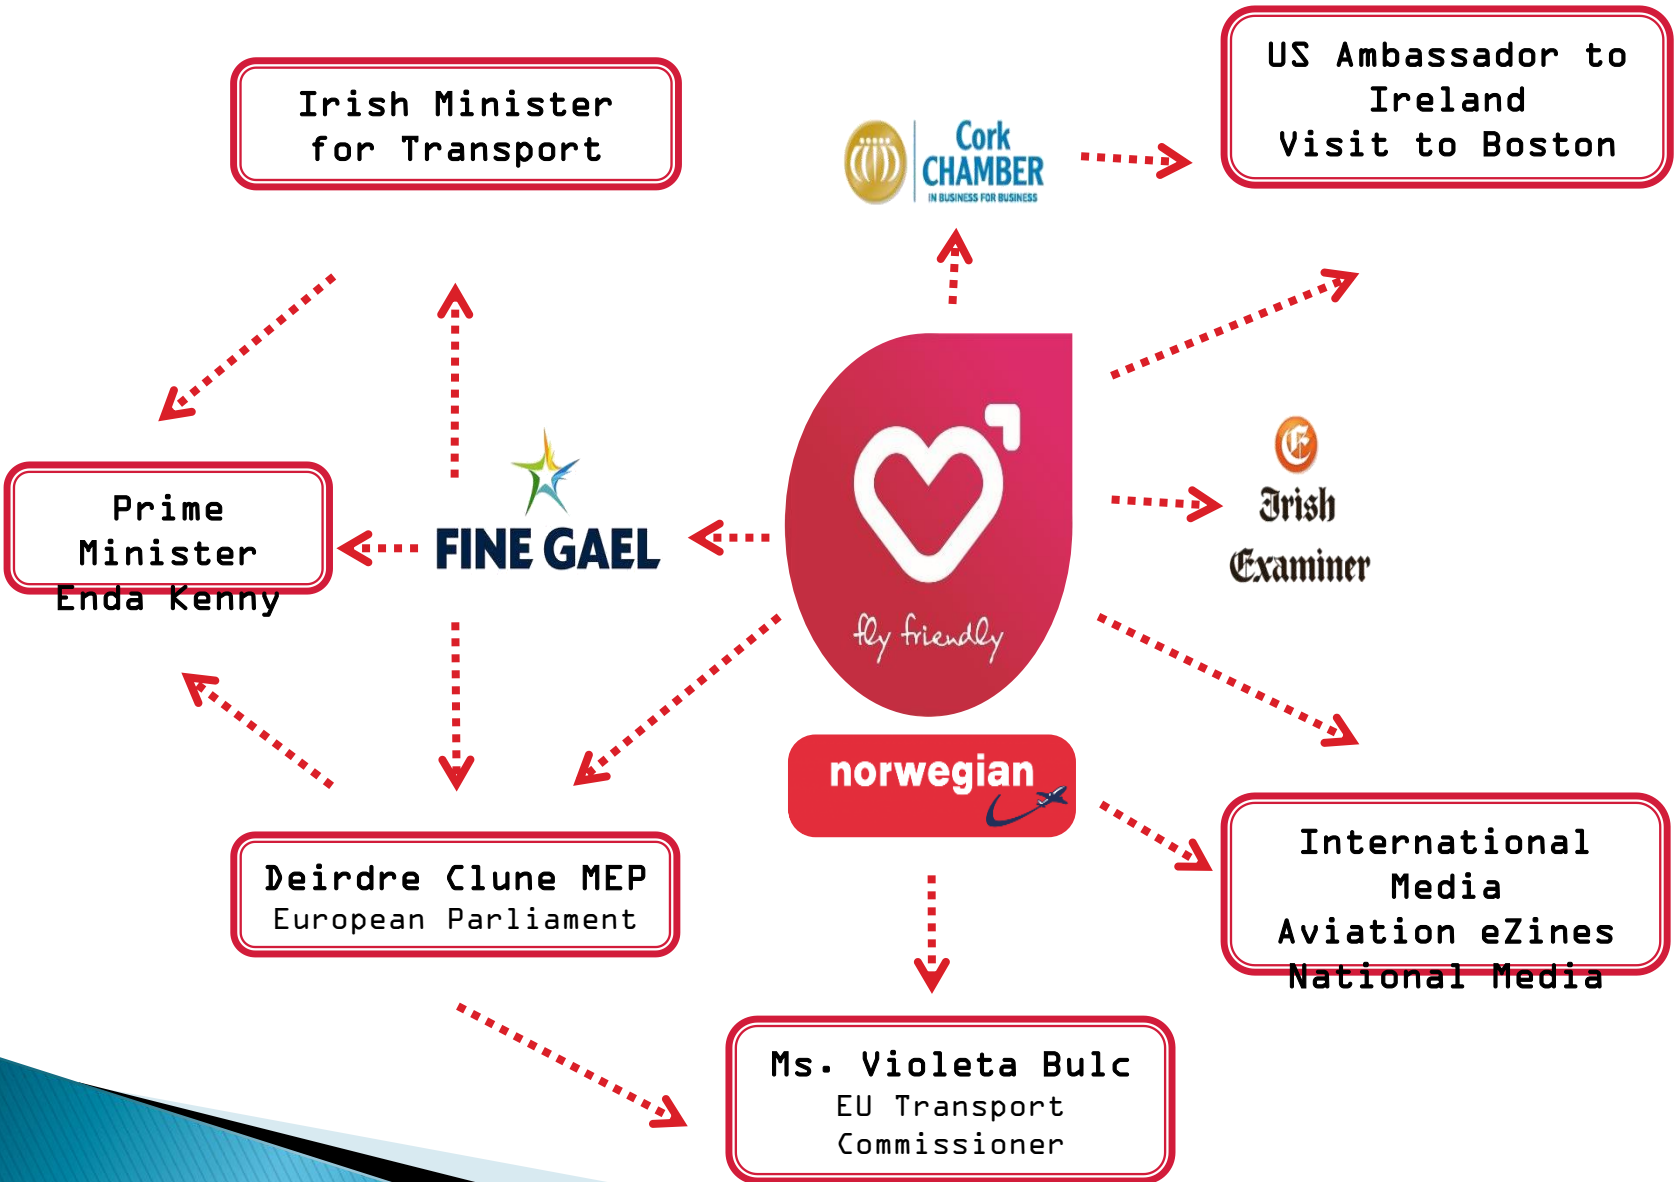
Irish Minister for Transport

Cork CHAMBER
IN BUSINESS FOR BUSINESS

US Ambassador to Ireland
Visit to Boston

Prime Minister
Enda Kenny

FINE GAEL

fly friendly

Irish Examiner

norwegian

Deirdre Clune MEP
European Parliament

International Media
Aviation eZines
National Media

Ms. Violeta Bulc
EU Transport Commissioner